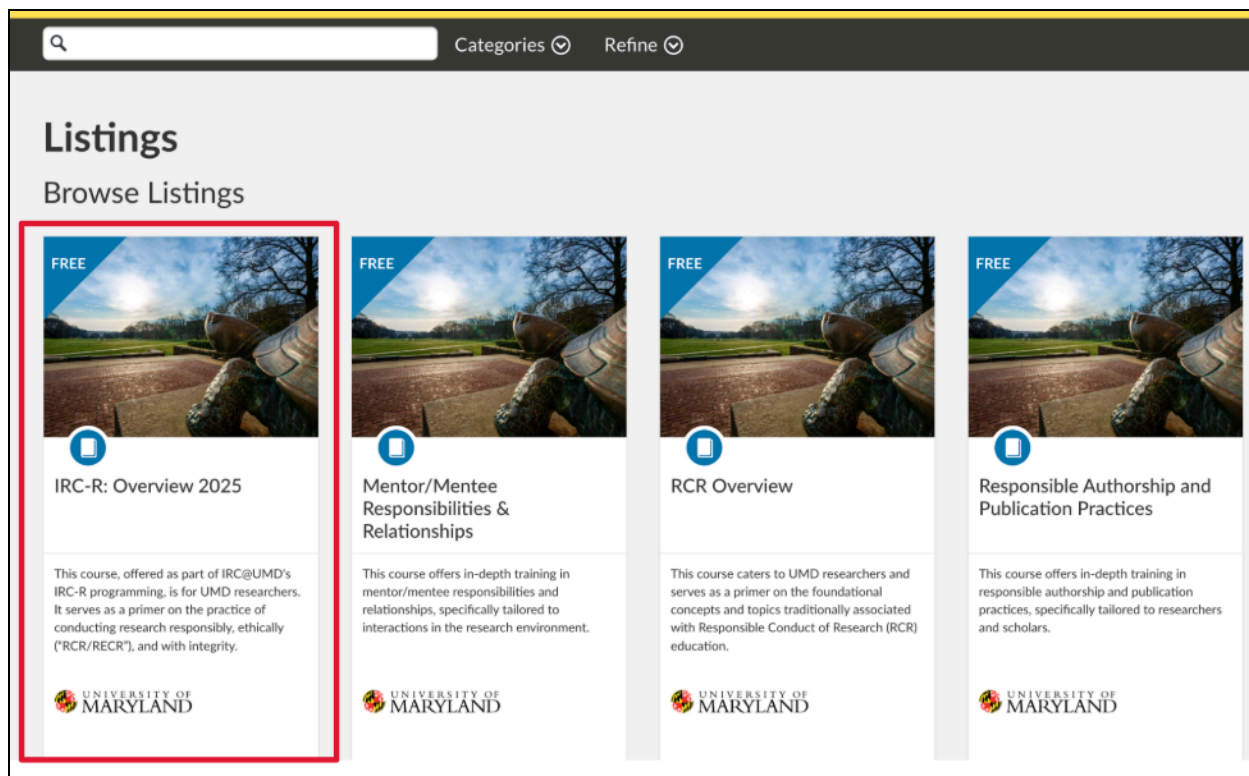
Categories Refine

Listings

Browse Listings

FREE

IRC-R: Overview 2025

This course, offered as part of IRC@UMD's IRC-R programming, is for UMD researchers. It serves as a primer on the practice of conducting research responsibly, ethically ("RCR/RECR"), and with integrity.

UNIVERSITY OF MARYLAND

FREE

Mentor/Mentee Responsibilities & Relationships

This course offers in-depth training in mentor/mentee responsibilities and relationships, specifically tailored to interactions in the research environment.

UNIVERSITY OF MARYLAND

FREE

RCR Overview

This course caters to UMD researchers and serves as a primer on the foundational concepts and topics traditionally associated with Responsible Conduct of Research (RCR) education.

UNIVERSITY OF MARYLAND

FREE

Responsible Authorship and Publication Practices

This course offers in-depth training in responsible authorship and publication practices, specifically tailored to researchers and scholars.

UNIVERSITY OF MARYLAND